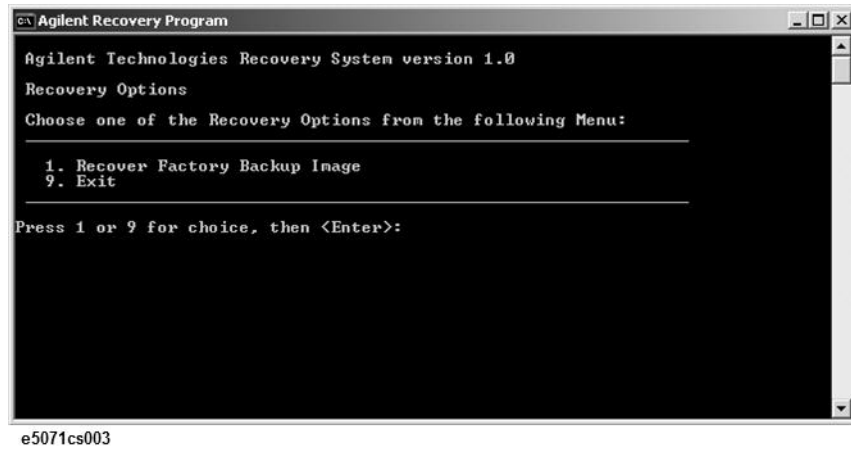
Agilent Recovery Program

Agilent Technologies Recovery System version 1.0

Recovery Options

Choose one of the Recovery Options from the following Menu:

1. Recover Factory Backup Image
9. Exit

Press 1 or 9 for choice, then <Enter>:

e5071cs003